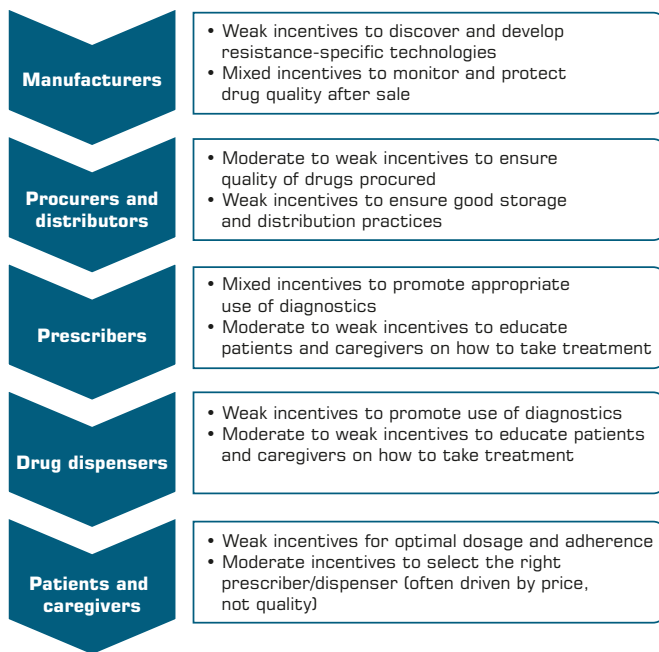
Manufacturers

• Weak incentives to discover and develop resistance-specific technologies
• Mixed incentives to monitor and protect drug quality after sale

Procurers and distributors

• Moderate to weak incentives to ensure quality of drugs procured
• Weak incentives to ensure good storage and distribution practices

Prescribers

• Mixed incentives to promote appropriate use of diagnostics
• Moderate to weak incentives to educate patients and caregivers on how to take treatment

Drug dispensers

• Weak incentives to promote use of diagnostics
• Moderate to weak incentives to educate patients and caregivers on how to take treatment

Patients and caregivers

• Weak incentives for optimal dosage and adherence
• Moderate incentives to select the right prescriber/dispenser (often driven by price, not quality)